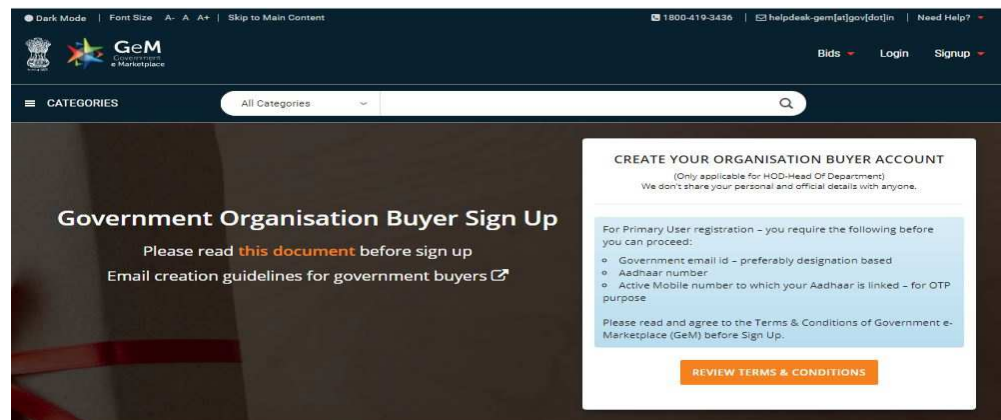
Dark Mode | Font Size A- A A+ | Skip to Main Content

1800-419-3436 | helpdesk-gem[at]gov[dot]in | Need Help?

GeM Government e Marketplace

Bids Login Signup

CATEGORIES

All Categories

Government Organisation Buyer Sign Up

Please read this document before sign up

Email creation guidelines for government buyers

CREATE YOUR ORGANISATION BUYER ACCOUNT

(Only applicable for HOD-Head Of Department)
We don't share your personal and official details with anyone.

For Primary User registration – you require the following before you can proceed:

- Government email id – preferably designation based
- Aadhaar number
- Active Mobile number to which your Aadhaar is linked – for OTP purpose

Please read and agree to the Terms & Conditions of Government e-Marketplace (GeM) before Sign Up.

REVIEW TERMS & CONDITIONS